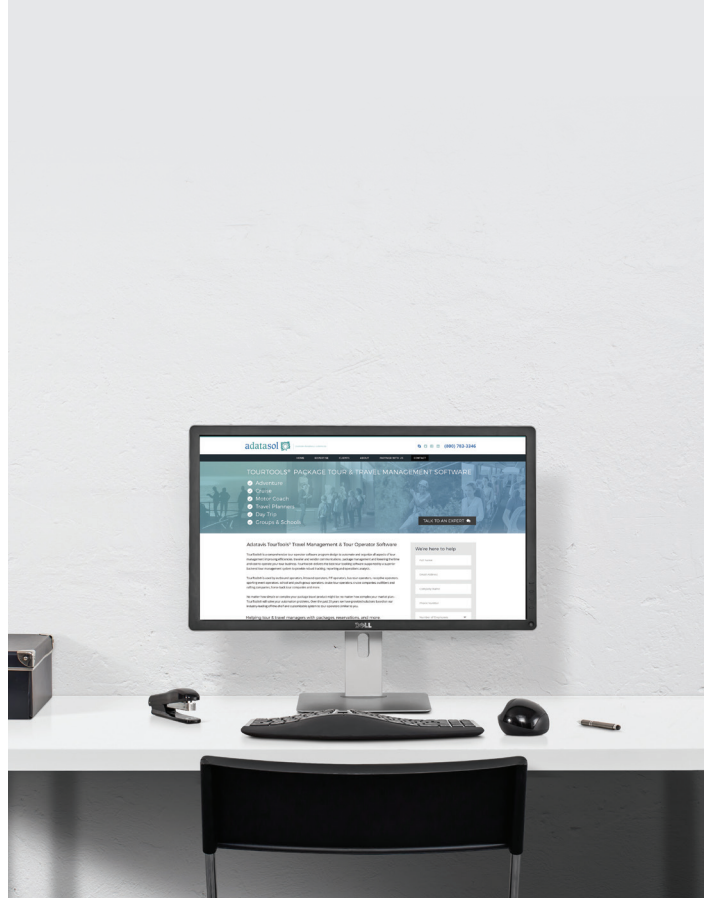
adatasol

(888) 783-2346

HOME ADVENTURE CLIENTS ABOUT PARTNER WITH US CONTACT

TOURTOOLS® PACKAGE TOUR & TRAVEL MANAGEMENT SOFTWARE

Adventure
Cruise
Motor Coach
Travel Planners
Day Trip
Groups & Schools

TALK TO AN EXPERT

Adatasol's TourTools® Travel Management & Tour Operator Software

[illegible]

We're here to help

Helping tour & travel managers with packages, reservations, and more

DELL